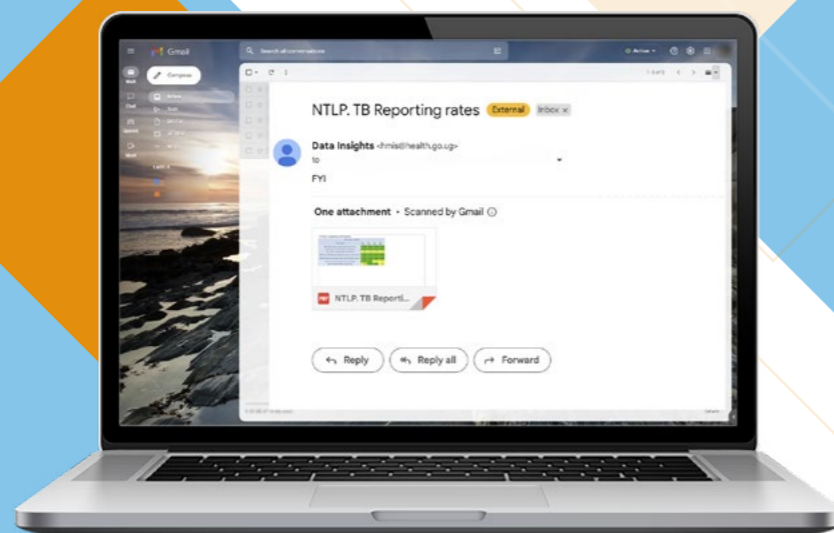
Gmail

Search all conversations

Active

Compose

Mail

Chat

Spaces

Meet

NTLP. TB Reporting rates External Inbox ×

Data Insights <hmis@health.go.ug>
to

FYI

One attachment • Scanned by Gmail ⓘ

NTLP. TB Reporti...

Reply

Reply all

Forward